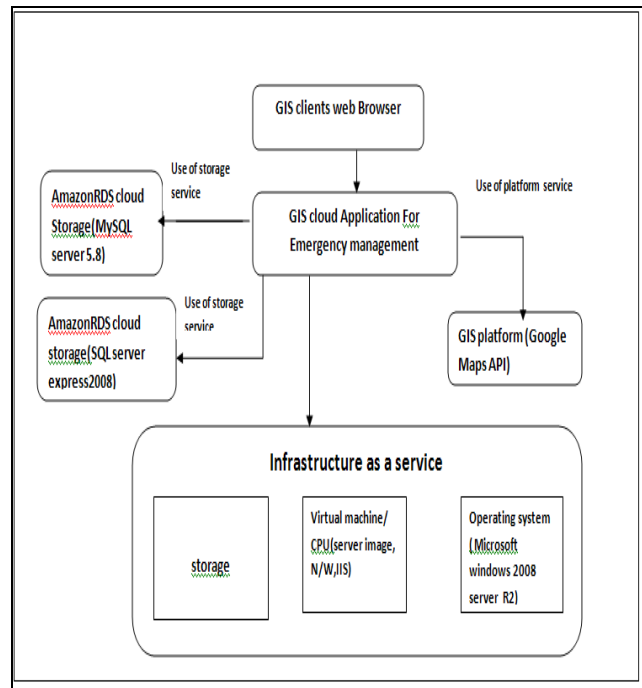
GIS clients web Browser

Use of storage service

AmazonRDS cloud Storage(MySQL server 5.8)

GIS cloud Application For Emergency management

Use of platform service

Use of storage service

AmazonRDS cloud storage(SQL server express2008)

GIS platform (Google Maps API)

Infrastructure as a service

storage

Virtual machine/ CPU(server image, N/W,IIS)

Operating system (Microsoft windows 2008 server R2)